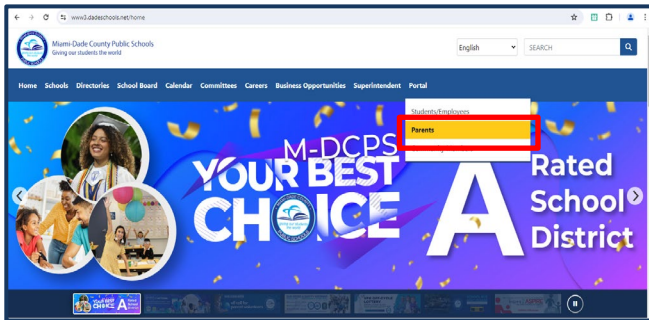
www3.dadeschools.net/home

Miami-Dade County Public Schools
Giving our students the world

English

SEARCH

Home Schools Directories School Board Calendar Committees Careers Business Opportunities Superintendent Portal

Students/Employees

Parents

M-DCPS
YOUR BEST
CHOICE

A

Rated
School
District